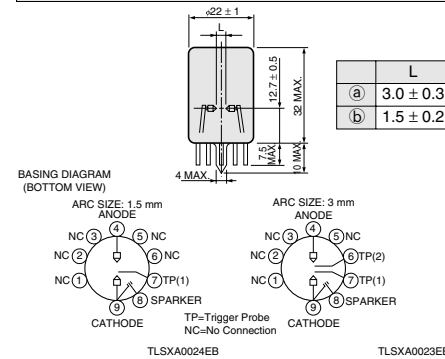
$\phi 22 \pm 1$

L

$12.7 \pm 0.5$

32 MAX.

7.5 MAX.

10 MAX.

4 MAX.

| | L |
|---|---|
| ⓐ | $3.0 \pm 0.3$ |
| ⓑ | $1.5 \pm 0.2$ |

BASING DIAGRAM (BOTTOM VIEW)

ARC SIZE: 1.5 mm
ANODE
④
NC ③ ⑤ NC
NC ② ⑥ NC
NC ① ⑦ TP(1)
⑨ ⑧ SPARKER
CATHODE

ARC SIZE: 3 mm
ANODE
④
NC ③ ⑤ NC
NC ② ⑥ TP(2)
NC ① ⑦ TP(1)
⑨ ⑧ SPARKER
CATHODE

TP=Trigger Probe
NC=No Connection

TLSXA0024EB

TLSXA0023EB